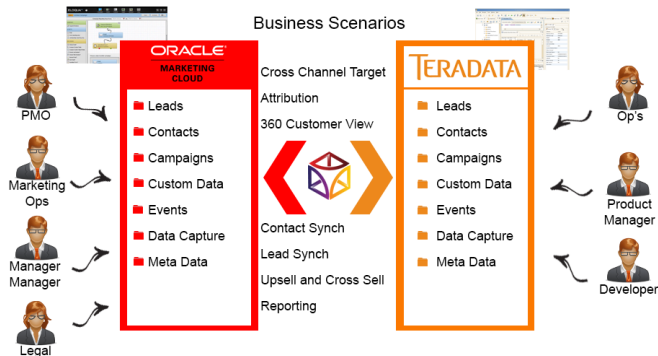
Business Scenarios

ORACLE
MARKETING CLOUD

Leads
Contacts
Campaigns
Custom Data
Events
Data Capture
Meta Data

Cross Channel Target
Attribution
360 Customer View

Contact Synch
Lead Synch
Upsell and Cross Sell
Reporting

TERADATA

Leads
Contacts
Campaigns
Custom Data
Events
Data Capture
Meta Data

PMO
Marketing Ops
Manager Manager
Legal

Op's
Product Manager
Developer